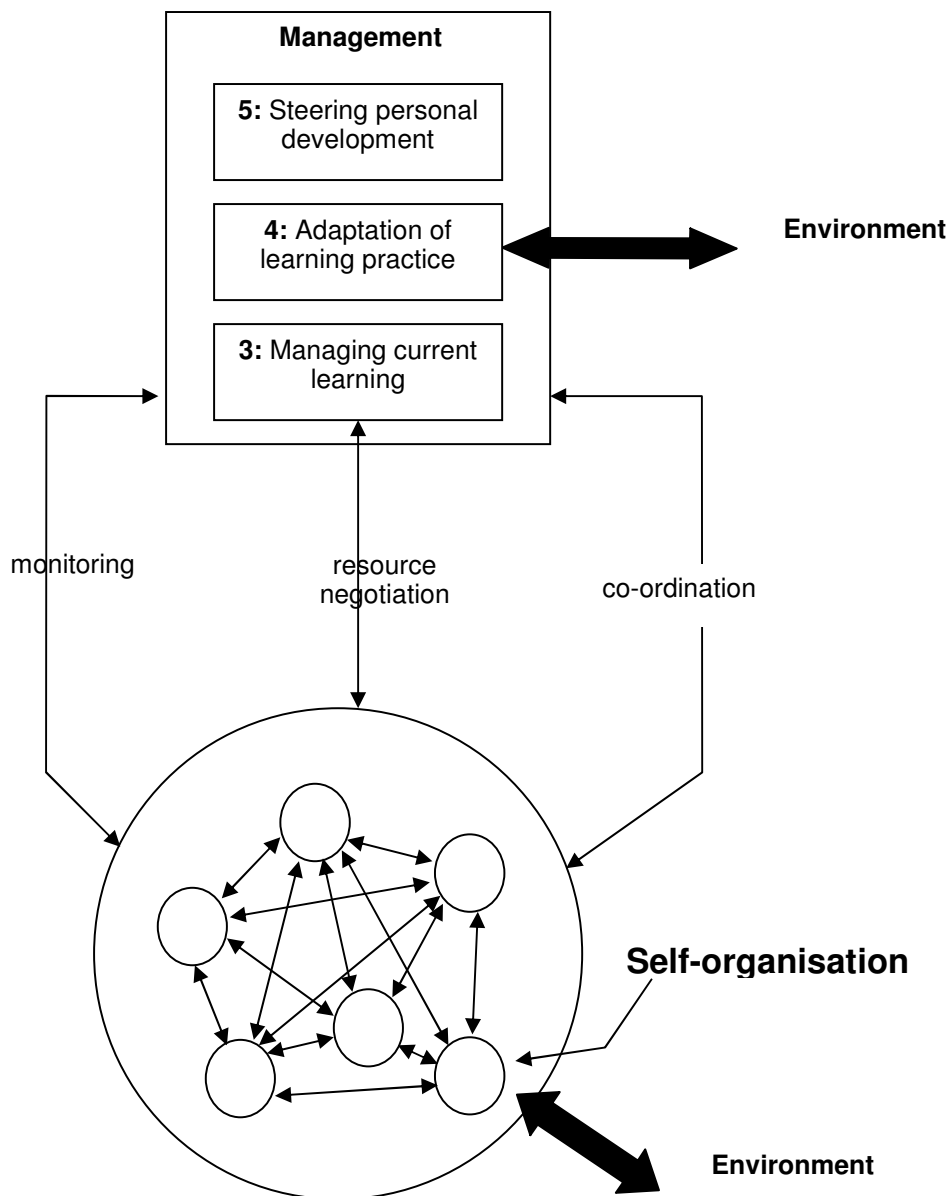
Management

5: Steering personal development

4: Adaptation of learning practice

3: Managing current learning

Environment

monitoring

resource negotiation

co-ordination

Self-organisation

Environment